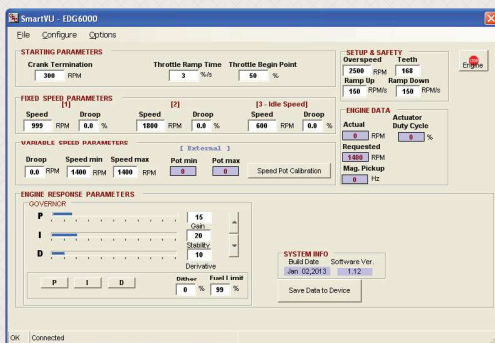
SmartVU - EDG6000

File Configure Options

STARTING PARAMETERS
Crank Termination
300 RPM
Throttle Ramp Time
3 %/s
Throttle Begin Point
50 %

SETUP & SAFETY
Overspeed
2500 RPM
Teeth
168
Ramp Up
150 RPM/s
Ramp Down
150 RPM/s

Engine

FIXED SPEED PARAMETERS
[1]
Speed
999 RPM
Droop
0.0 %
[2]
Speed
1800 RPM
Droop
0.0 %
[3 - Idle Speed]
Speed
600 RPM
Droop
0.0 %

ENGINE DATA
Actual
0 RPM
Actuator Duty Cycle
0 %
Requested
1400 RPM
Mag. Pickup
0 Hz

VARIABLE SPEED PARAMETERS
[ External ]
Droop
0.0 RPM
Speed min
1400 RPM
Speed max
1400 RPM
Pot min
0
Pot max
0
Speed Pot Calibration

ENGINE RESPONSE PARAMETERS
GOVERNOR
P
15
Gain
I
20
Stability
D
10
Derivative
Dither
0 %
Fuel Limit
99 %
P I D

SYSTEM INFO
Build Date
Jan 02,2013
Software Ver.
1.12
Save Data to Device

OK Connected